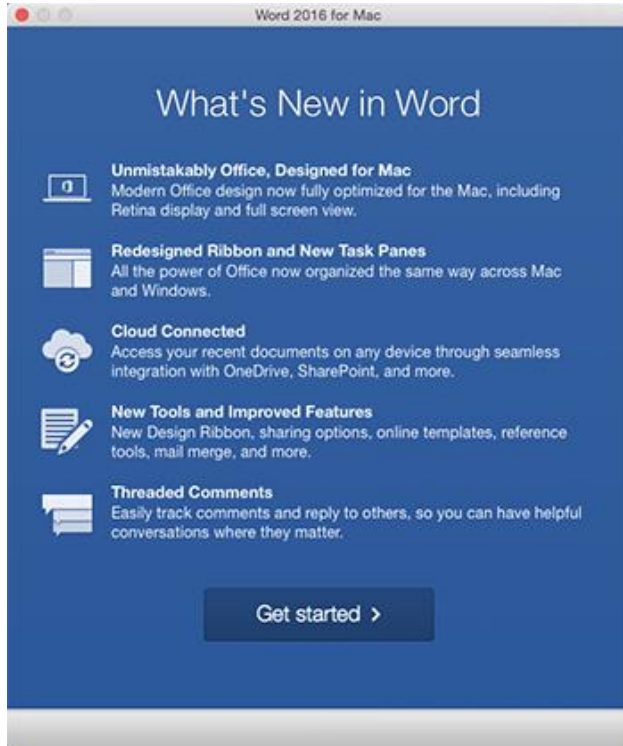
Word 2016 for Mac

What's New in Word

Unmistakably Office, Designed for Mac
Modern Office design now fully optimized for the Mac, including Retina display and full screen view.

Redesigned Ribbon and New Task Panes
All the power of Office now organized the same way across Mac and Windows.

Cloud Connected
Access your recent documents on any device through seamless integration with OneDrive, SharePoint, and more.

New Tools and Improved Features
New Design Ribbon, sharing options, online templates, reference tools, mail merge, and more.

Threaded Comments
Easily track comments and reply to others, so you can have helpful conversations where they matter.

Get started ›